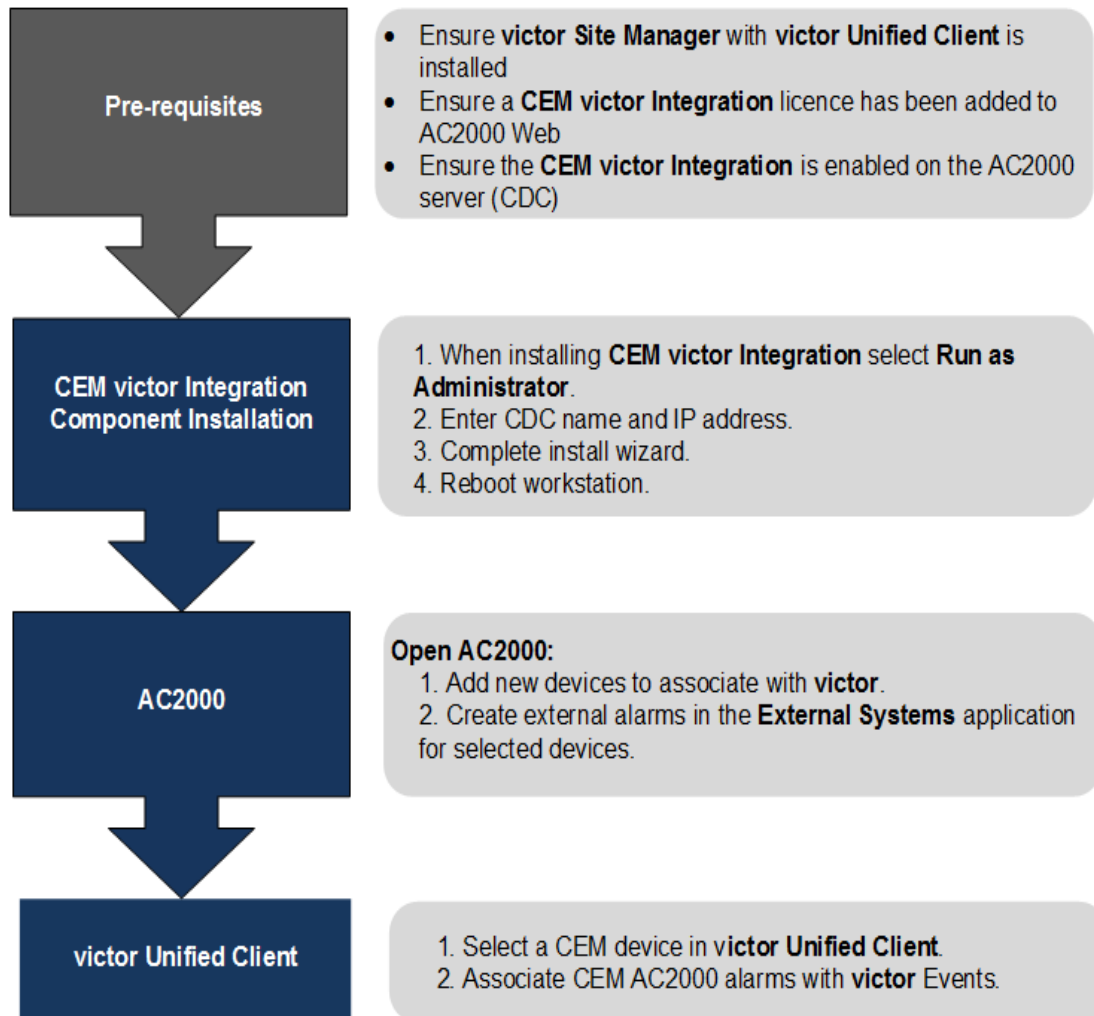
Pre-requisites

- Ensure victor Site Manager with victor Unified Client is installed
- Ensure a CEM victor Integration licence has been added to AC2000 Web
- Ensure the CEM victor Integration is enabled on the AC2000 server (CDC)

CEM victor Integration Component Installation

1. When installing CEM victor Integration select Run as Administrator.
2. Enter CDC name and IP address.
3. Complete install wizard.
4. Reboot workstation.

AC2000

Open AC2000:
1. Add new devices to associate with victor.
2. Create external alarms in the External Systems application for selected devices.

victor Unified Client

1. Select a CEM device in victor Unified Client.
2. Associate CEM AC2000 alarms with victor Events.